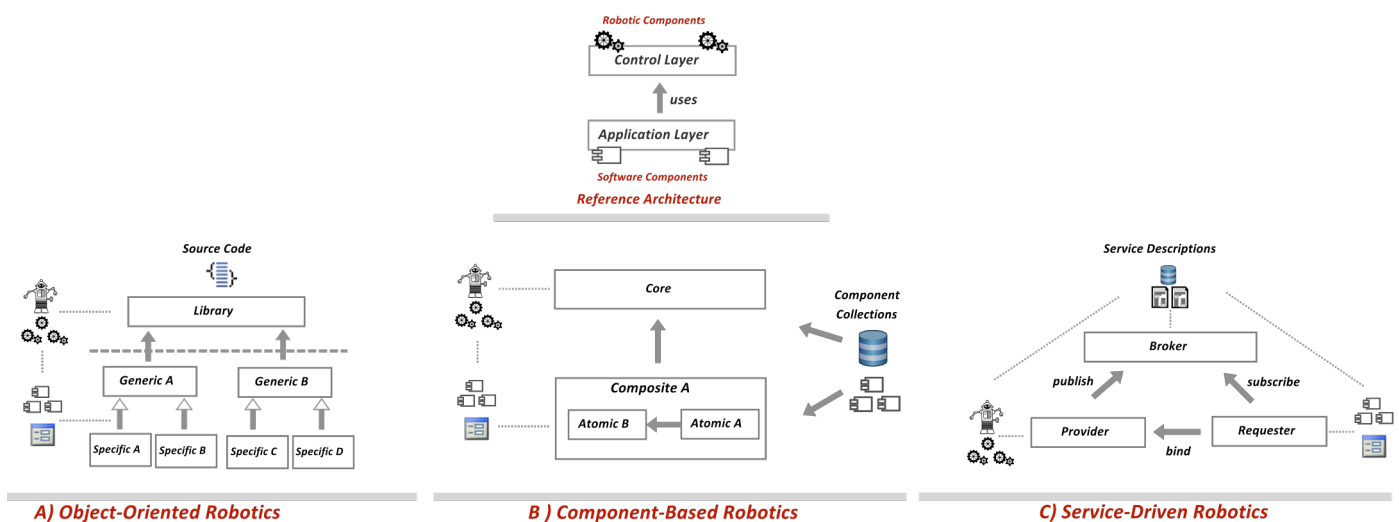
Robotic Components

Control Layer

uses

Application Layer

Software Components

Reference Architecture

Source Code

Library

Generic A

Generic B

Specific A

Specific B

Specific C

Specific D

A) Object-Oriented Robotics

Core

Component Collections

Composite A

Atomic B

Atomic A

B ) Component-Based Robotics

Service Descriptions

Broker

publish

subscribe

Provider

Requester

bind

C) Service-Driven Robotics